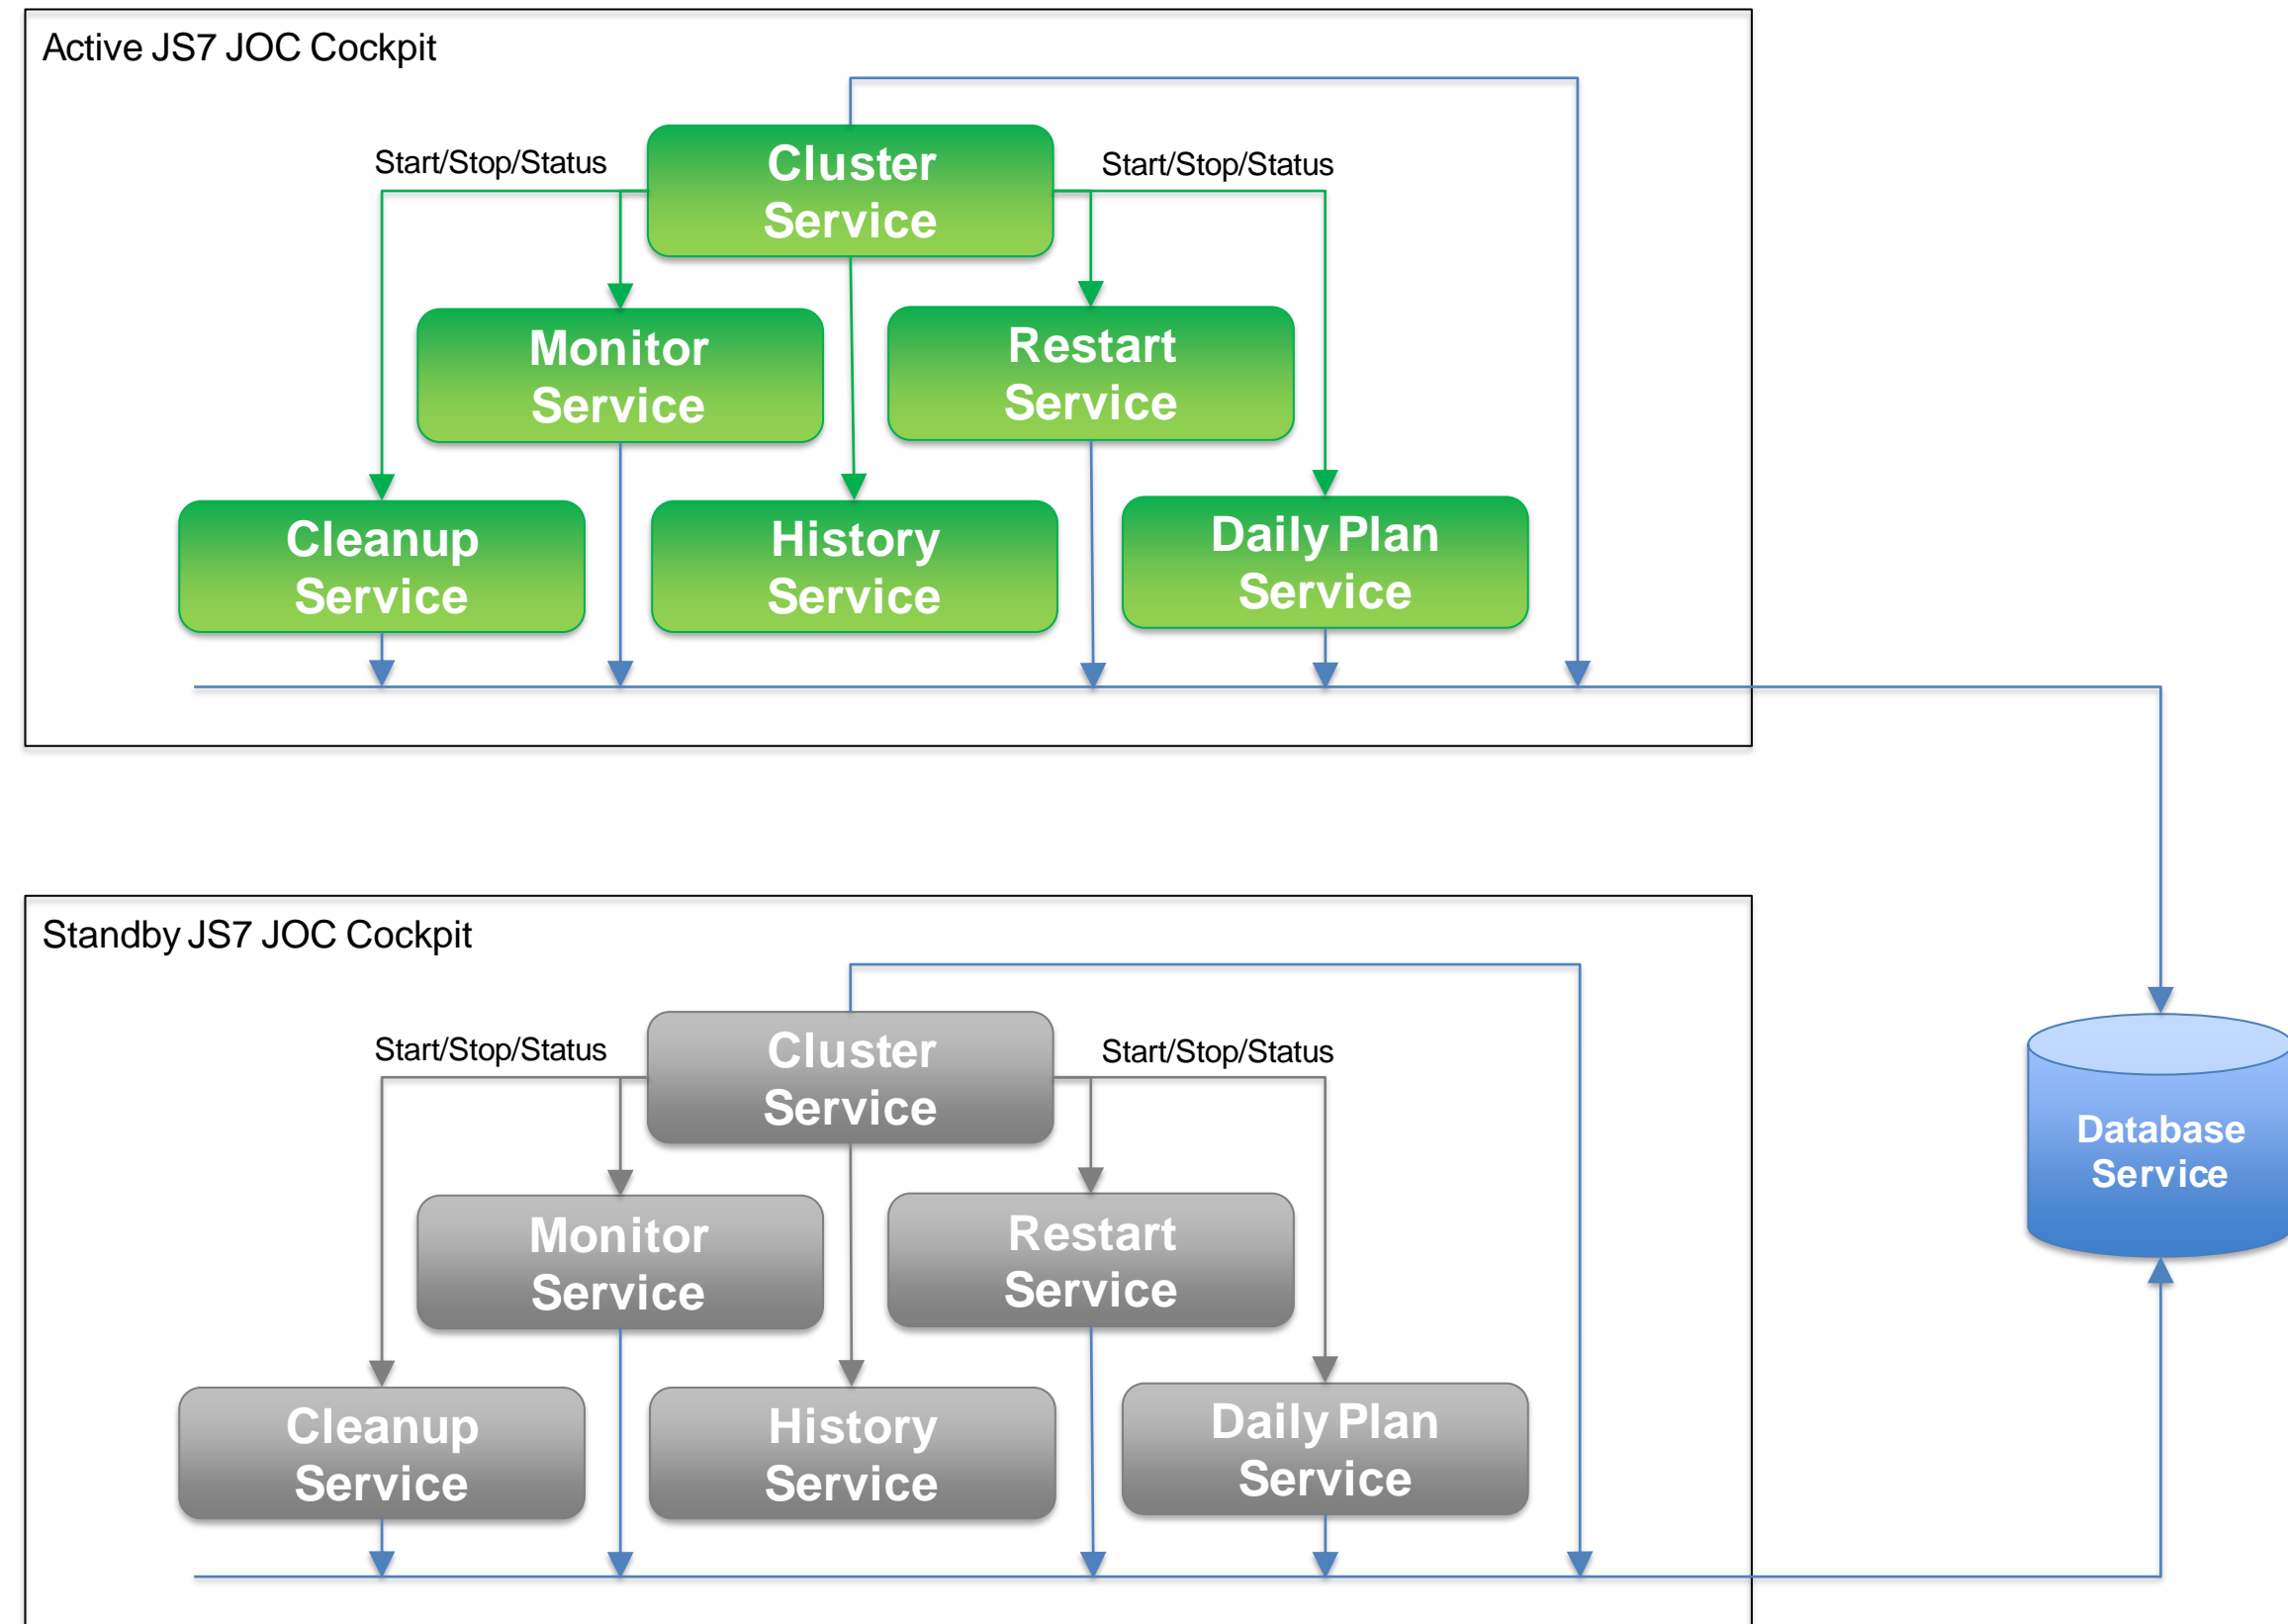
Active JS7 JOC Cockpit

Start/Stop/Status

Cluster Service

Start/Stop/Status

Monitor Service

Restart Service

Cleanup Service

History Service

Daily Plan Service

Standby JS7 JOC Cockpit

Start/Stop/Status

Cluster Service

Start/Stop/Status

Monitor Service

Restart Service

Cleanup Service

History Service

Daily Plan Service

Database Service